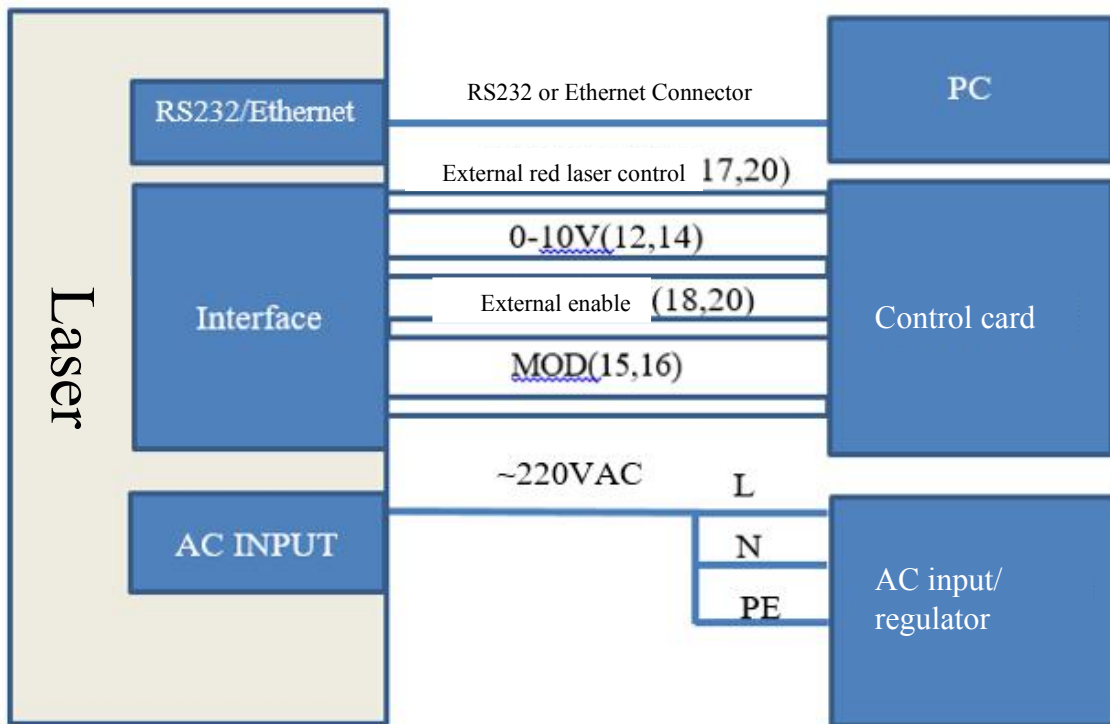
Laser

RS232/Ethernet

RS232 or Ethernet Connector

PC

External red laser control 17,20)

Interface

0-10V(12,14)

External enable (18,20)

Control card

MOD(15,16)

~220VAC

L

AC INPUT

N

PE

AC input/ regulator